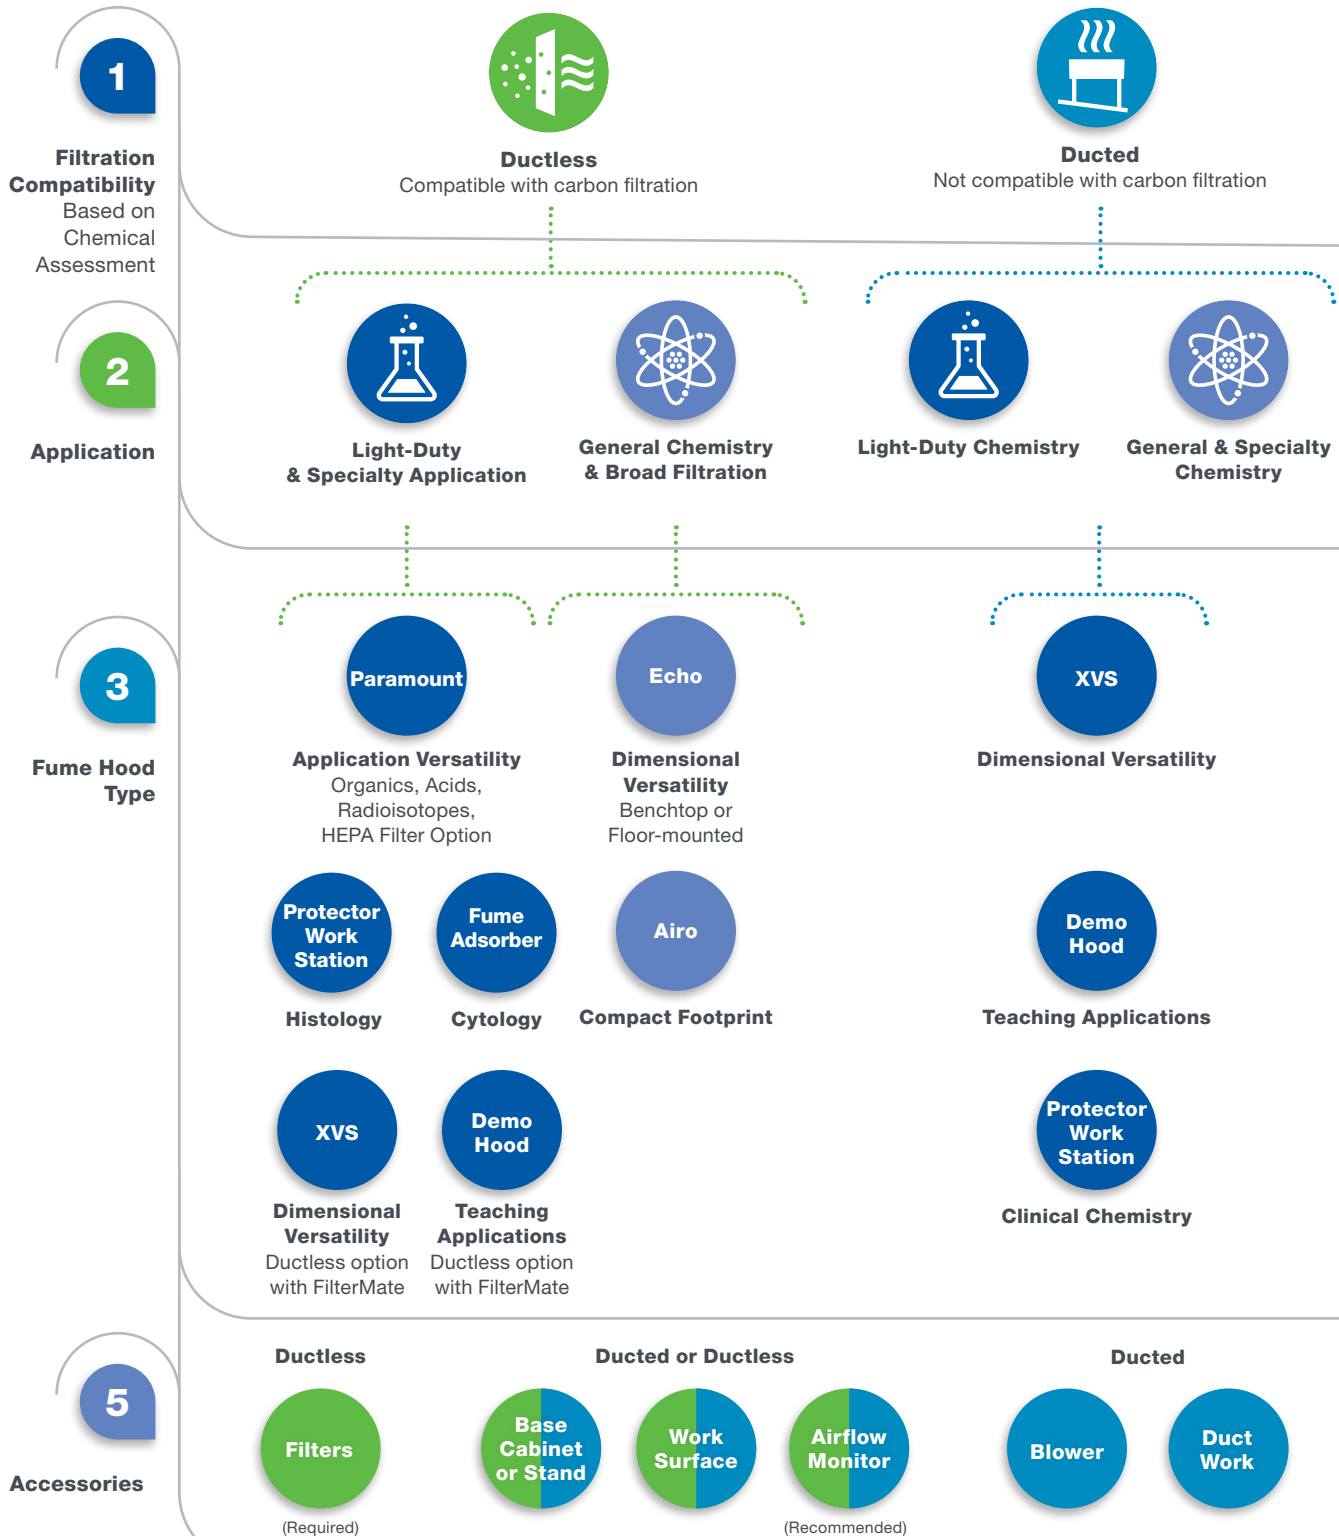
1

Filtration Compatibility
Based on Chemical Assessment

Ductless
Compatible with carbon filtration

Ducted
Not compatible with carbon filtration

2

Application

Light-Duty & Specialty Application

General Chemistry & Broad Filtration

Light-Duty Chemistry

General & Specialty Chemistry

3

Fume Hood Type

Paramount
Application Versatility
Organics, Acids, Radioisotopes, HEPA Filter Option

Echo
Dimensional Versatility
Benchtop or Floor-mounted

XVS
Dimensional Versatility

Protector Work Station
Histology

Fume Adsorber
Cytology

Airo
Compact Footprint

Demo Hood
Teaching Applications

XVS
Dimensional Versatility
Ductless option with FilterMate

Demo Hood
Teaching Applications
Ductless option with FilterMate

Protector Work Station
Clinical Chemistry

5

Accessories

Ductless

Filters
(Required)

Ducted or Ductless

Base Cabinet or Stand

Work Surface

Airflow Monitor
(Recommended)

Ducted

Blower

Duct Work